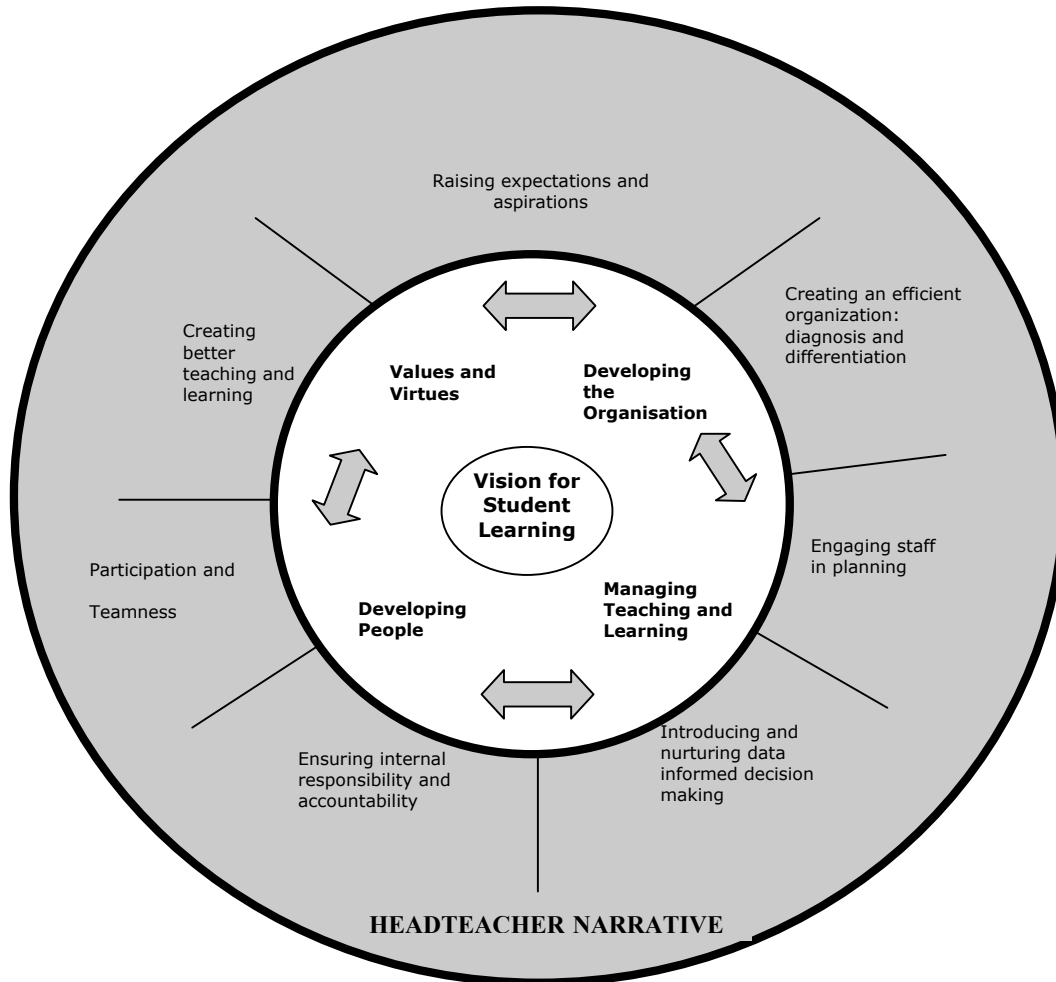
Raising expectations and aspirations

Creating an efficient organization: diagnosis and differentiation

Creating better teaching and learning

Values and Virtues

Developing the Organisation

Vision for Student Learning

Engaging staff in planning

Participation and

Teamness

Developing People

Managing Teaching and Learning

Introducing and nurturing data informed decision making

Ensuring internal responsibility and accountability

HEADTEACHER NARRATIVE